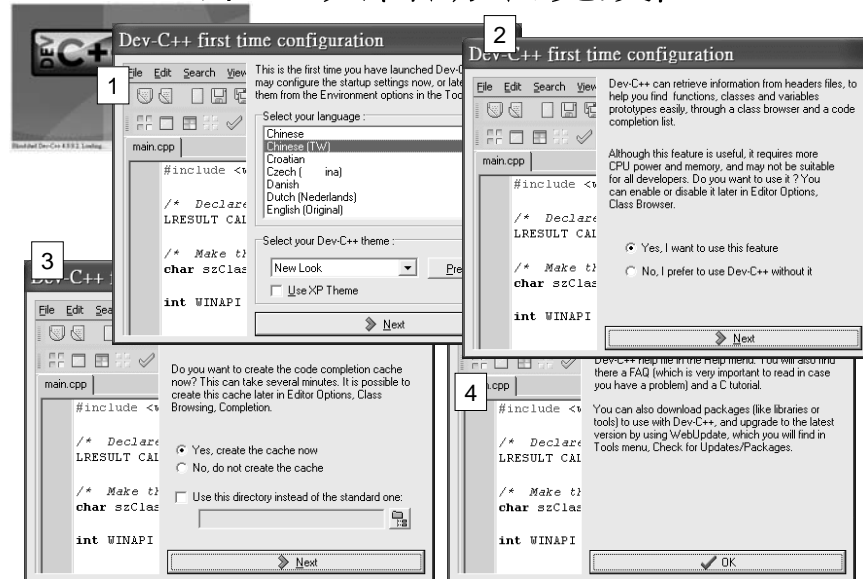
C+

Bloodshed Dev-C++ 4.9.9.2 Loading...

1

Dev-C++ first time configuration

File Edit Search View

main.cpp

#include <w

/* Declare
LRESULT CAL

/* Make th
char szClas

int WINAPI

This is the first time you have launched Dev-C may configure the startup settings now, or late them from the Environment options in the Too

Select your language :

Chinese
Chinese (TW)
Croatian
Czech ( ina)
Danish
Dutch (Nederlands)
English (Original)

Select your Dev-C++ theme :

New Look

Pre

Use XP Theme

Next

2

Dev-C++ first time configuration

File Edit Search View

main.cpp

#include <w

/* Declare
LRESULT CAL

/* Make th
char szClas

int WINAPI

Dev-C++ can retrieve information from headers files, to help you find functions, classes and variables prototypes easily, through a class browser and a code completion list.

Although this feature is useful, it requires more CPU power and memory, and may not be suitable for all developers. Do you want to use it ? You can enable or disable it later in Editor Options, Class Browser.

Yes, I want to use this feature

No, I prefer to use Dev-C++ without it

Next

3

Dev-C++

File Edit Sea

main.cpp

#include <w

/* Declare
LRESULT CAL

/* Make th
char szClas

int WINAPI

Do you want to create the code completion cache now? This can take several minutes. It is possible to create this cache later in Editor Options, Class Browsing, Completion.

Yes, create the cache now

No, do not create the cache

Use this directory instead of the standard one:

Next

4

main.cpp

#include <w

/* Declare
LRESULT CAL

/* Make th
char szClas

int WINAPI

Dev-C++ help file in the Help menu. You will also find there a FAQ (which is very important to read in case you have a problem) and a C tutorial.

You can also download packages (like libraries or tools) to use with Dev-C++, and upgrade to the latest version by using WebUpdate, which you will find in Tools menu, Check for Updates/Packages.

OK